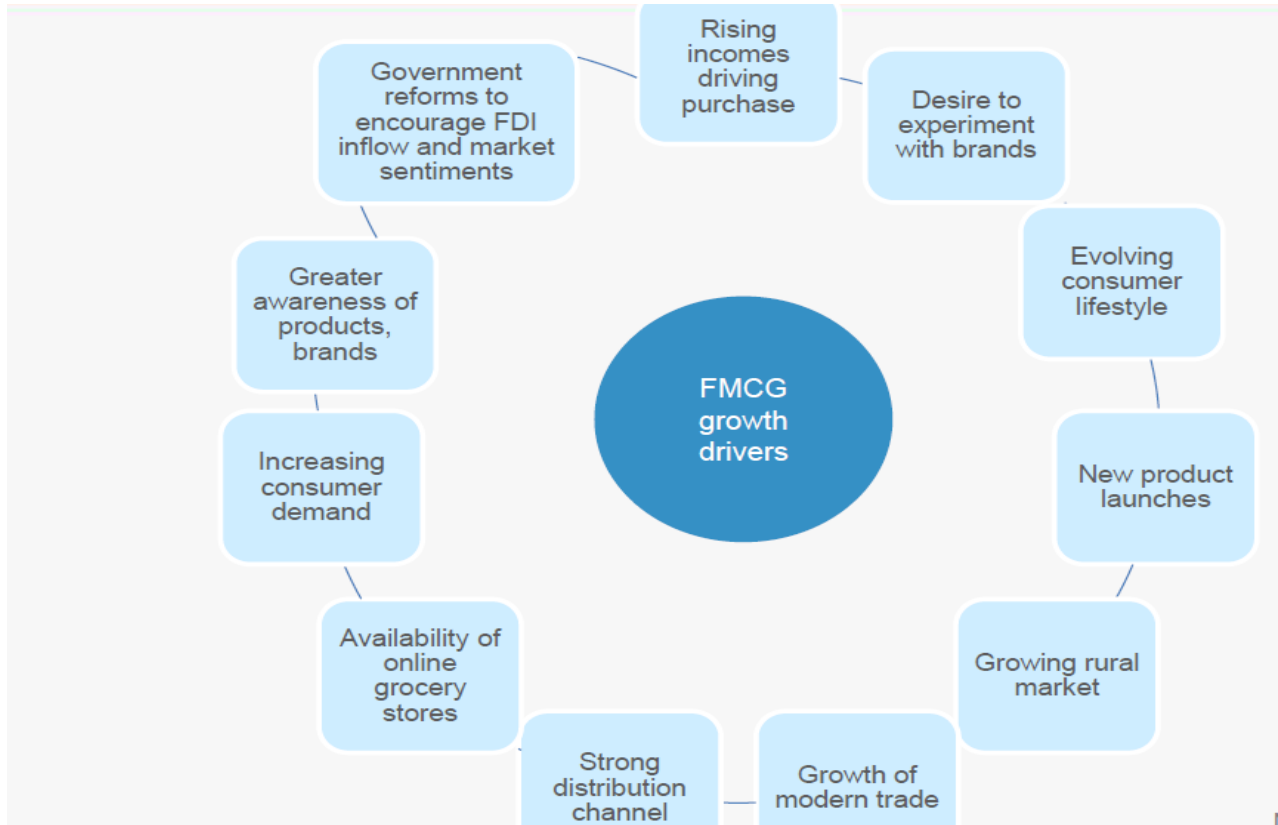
FMCG growth drivers

Rising incomes driving purchase

Desire to experiment with brands

Evolving consumer lifestyle

New product launches

Growing rural market

Growth of modern trade

Strong distribution channel

Availability of online grocery stores

Increasing consumer demand

Greater awareness of products, brands

Government reforms to encourage FDI inflow and market sentiments